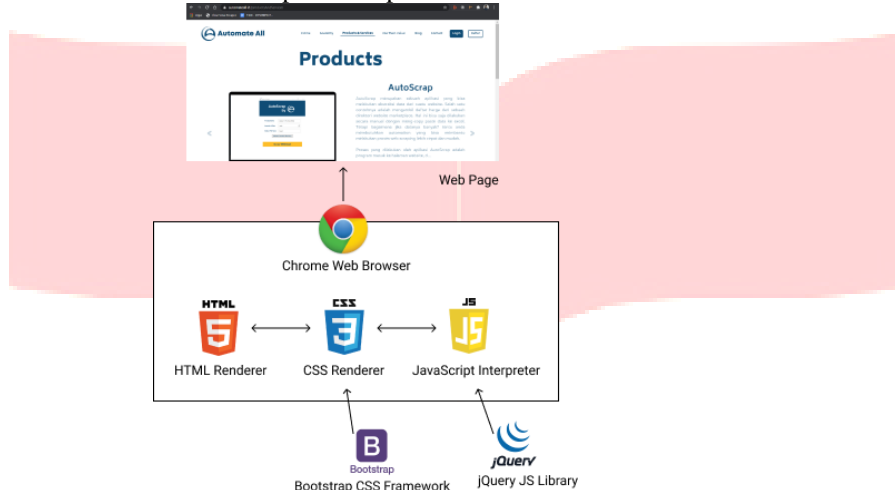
Automate All

Home Academy Products & Services Our Team Value Blog Contact Login Daftar

Products

AutoScrap

Web Page

Chrome Web Browser

HTML

5

CSS

3

JS

HTML Renderer

CSS Renderer

JavaScript Interpreter

B

Bootstrap

Bootstrap CSS Framework

jQuery

jQuery JS Library